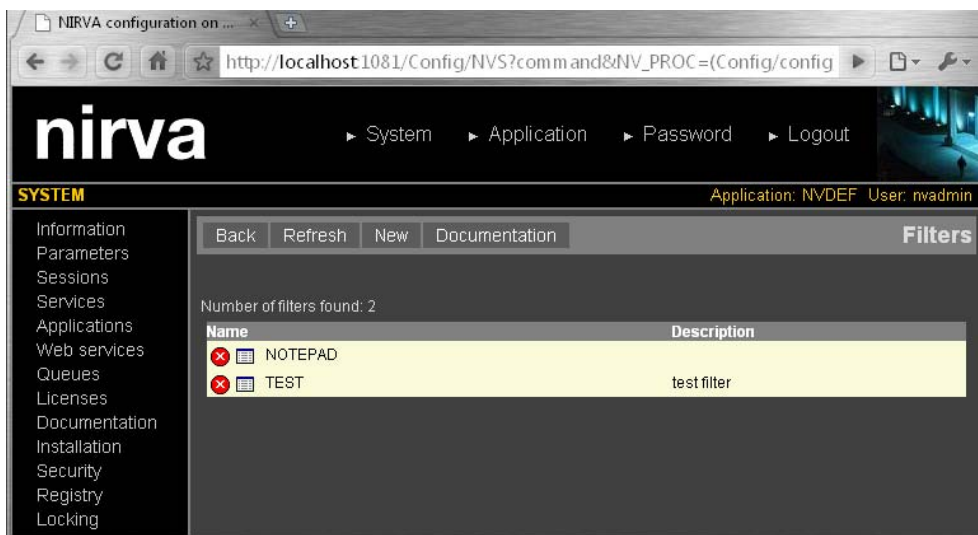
NIRVA configuration on ...

http://localhost:1081/Config/NVS?command&NV_PROC=(Config/config

nirva

► System ► Application ► Password ► Logout

SYSTEM

Application: NVDEF User: nvadmin

Information
Parameters
Sessions
Services
Applications
Web services
Queues
Licenses
Documentation
Installation
Security
Registry
Locking

Back Refresh New Documentation

Filters

Number of filters found: 2

| Name | Description |
|---|---|
| NOTEPAD | |
| TEST | test filter |